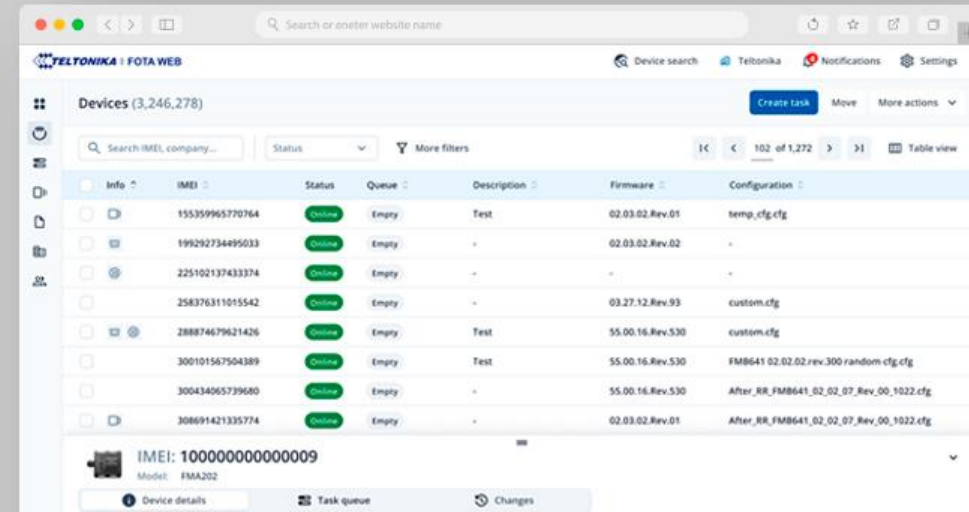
Search or eneter website name

TELTONIKA | FOTA WEB

Device search Teltonika Notifications Settings

Devices (3,246,278)

Create task Move More actions

Search IMEI, company... Status More filters

102 of 1,272 Table view

| Info | IMEI | Status | Queue | Description | Firmware | Configuration |
|---|---|---|---|---|---|---|
| | 155359965770764 | Online | Empty | Test | 02.03.02.Rev.01 | temp_cfg.cfg |
| | 199292734495033 | Online | Empty | - | 02.03.02.Rev.02 | - |
| | 225102137433374 | Online | Empty | - | - | - |
| | 258376311015542 | Online | Empty | - | 03.27.12.Rev.93 | custom.cfg |
| | 288874679621426 | Online | Empty | Test | 55.00.16.Rev.530 | custom.cfg |
| | 300101567504389 | Online | Empty | Test | 55.00.16.Rev.530 | FMB641 02.02.02.rev.300 random cfg.cfg |
| | 300434065739680 | Online | Empty | - | 55.00.16.Rev.530 | After_RR_FMB641_02_02_07_Rev_00_1022.cfg |
| | 308691421335774 | Online | Empty | - | 02.03.02.Rev.01 | After_RR_FMB641_02_02_07_Rev_00_1022.cfg |

IMEI: 100000000000009
Model: FMA202

Device details Task queue Changes